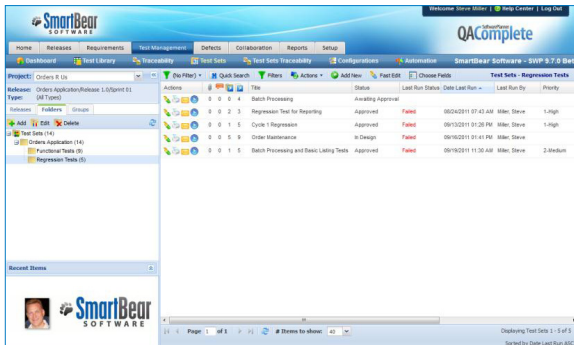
SmartBear SOFTWARE

Welcome Steve Miller | Help Center | Log Out

SoftwarePlanner QAComplete

Home | Releases | Requirements | Test Management | Defects | Collaboration | Reports | Setup

Dashboard | Test Library | Traceability | Test Sets | Test Sets Traceability | Configurations | Automation | SmartBear Software - SWP 9.7.0 Bet

Project: Orders R Us

Release: Orders Application/Release 1.0/Sprint 01
Type: (All Types)

Releases | Folders | Groups

Add | Edit | Delete

Test Sets (14)
Orders Application (14)
Functional Tests (9)
Regression Tests (5)

Recent Items

SmartBear SOFTWARE

(No Filter) | Quick Search | Filters | Actions | Add New | Fast Edit | Choose Fields | Test Sets - Regression Tests

| Actions | | | | | Title | Status | Last Run Status | Date Last Run | Last Run By | Priority |
|---|---|---|---|---|---|---|---|---|---|---|
| | 0 | 0 | 0 | 4 | Batch Processing | Awaiting Approval | | | | |
| | 0 | 0 | 2 | 3 | Regression Test for Reporting | Approved | Failed | 08/24/2011 07:43 AM | Miller, Steve | 1-High |
| | 0 | 0 | 1 | 5 | Cycle 1 Regression | Approved | Failed | 09/13/2011 01:26 PM | Miller, Steve | 1-High |
| | 0 | 0 | 5 | 9 | Order Maintenance | In Design | Failed | 09/16/2011 01:41 PM | Miller, Steve | |
| | 0 | 0 | 1 | 5 | Batch Processing and Basic Listing Tests | Approved | Failed | 09/19/2011 11:30 AM | Miller, Steve | 2-Medium |

Page 1 of 1 | # Items to show: 40

Displaying Test Sets 1 - 5 of 5
Sorted by Date Last Run ASC